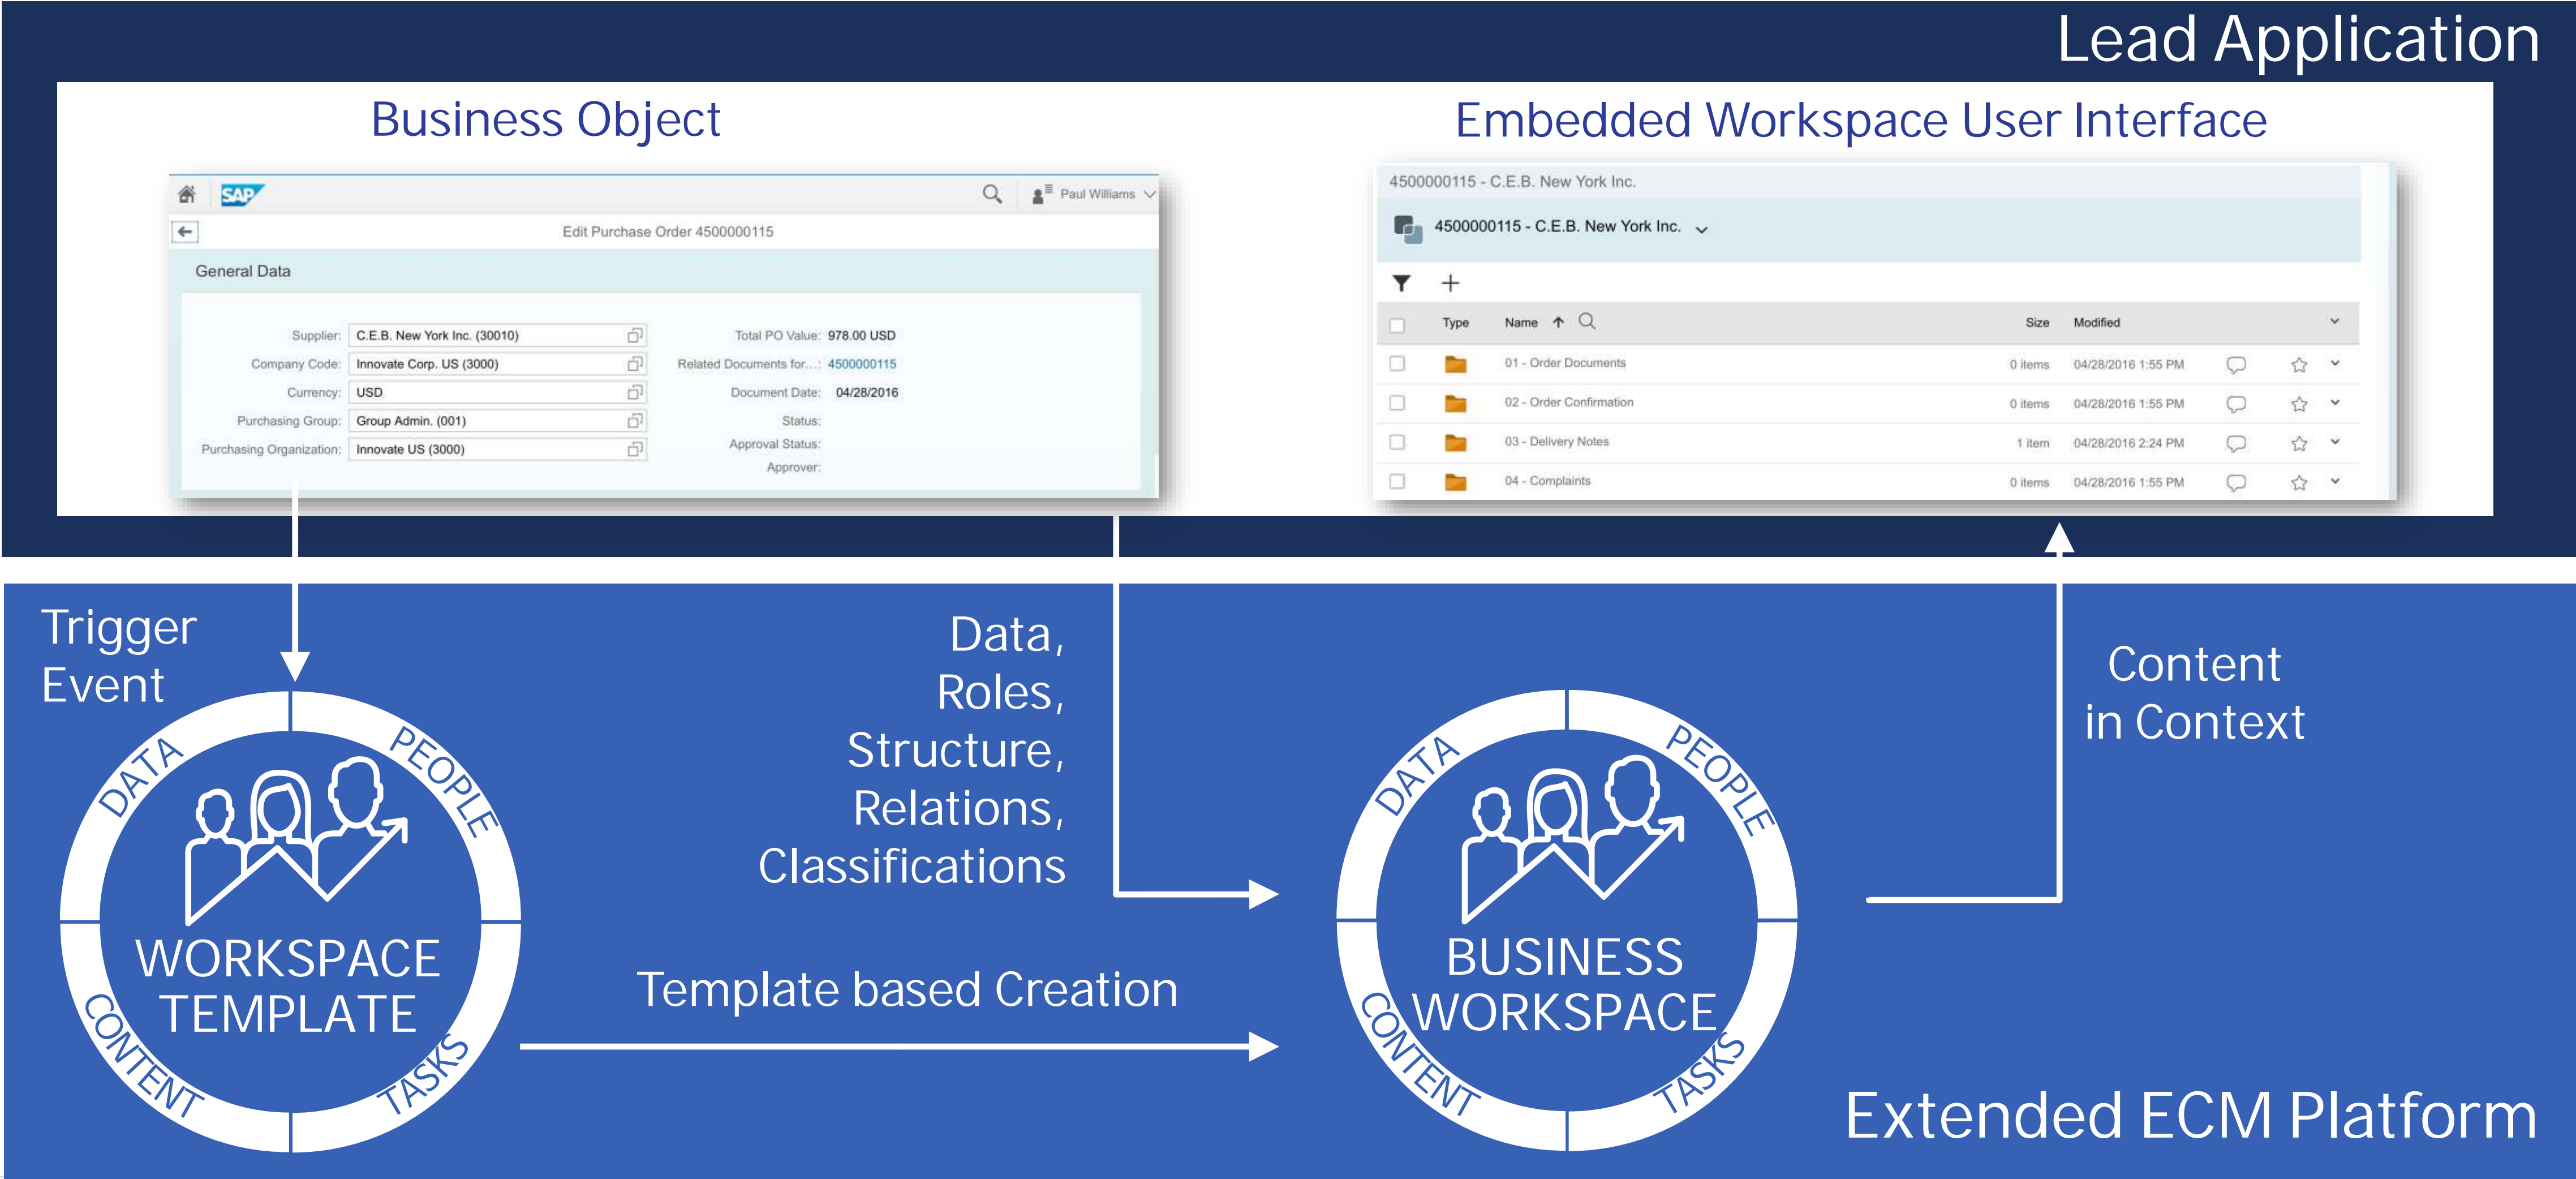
Lead Application

Business Object

SAP

Paul Williams

Edit Purchase Order 4500000115

General Data

Supplier: C.E.B. New York Inc. (30010)
Company Code: Innovate Corp. US (3000)
Currency: USD
Purchasing Group: Group Admin. (001)
Purchasing Organization: Innovate US (3000)

Total PO Value: 978.00 USD
Related Documents for...: 4500000115
Document Date: 04/28/2016
Status:
Approval Status:
Approver:

Embedded Workspace User Interface

4500000115 - C.E.B. New York Inc.

4500000115 - C.E.B. New York Inc.

| | Type | Name | Size | Modified |
|---|---|---|---|---|
| | | 01 - Order Documents | 0 items | 04/28/2016 1:55 PM |
| | | 02 - Order Confirmation | 0 items | 04/28/2016 1:55 PM |
| | | 03 - Delivery Notes | 1 item | 04/28/2016 2:24 PM |
| | | 04 - Complaints | 0 items | 04/28/2016 1:55 PM |

Trigger Event

Data, Roles, Structure, Relations, Classifications

Content in Context

DATA PEOPLE WORKSPACE TEMPLATE CONTENT TASKS

Template based Creation

DATA PEOPLE BUSINESS WORKSPACE CONTENT TASKS

Extended ECM Platform